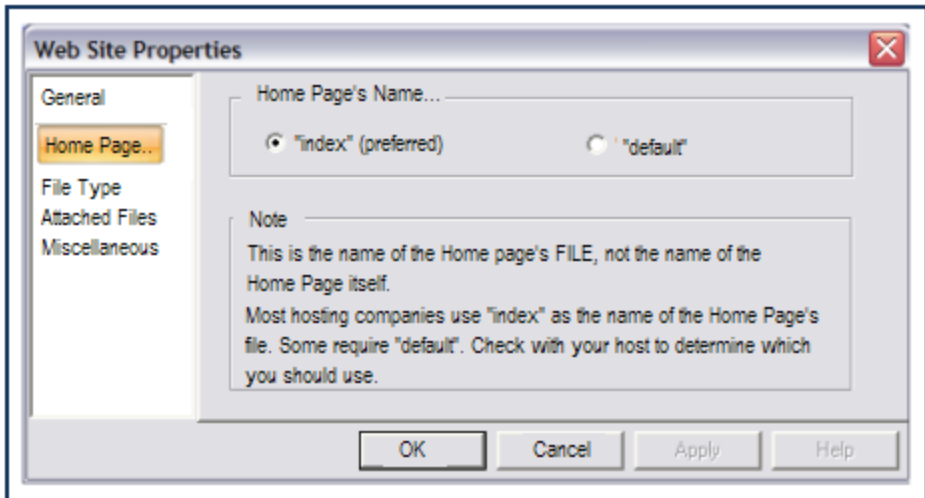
Web Site Properties

General

Home Page...

File Type

Attached Files

Miscellaneous

Home Page's Name...

"index" (preferred)

"default"

Note

This is the name of the Home page's FILE, not the name of the Home Page itself.

Most hosting companies use "index" as the name of the Home Page's file. Some require "default". Check with your host to determine which you should use.

OK

Cancel

Apply

Help